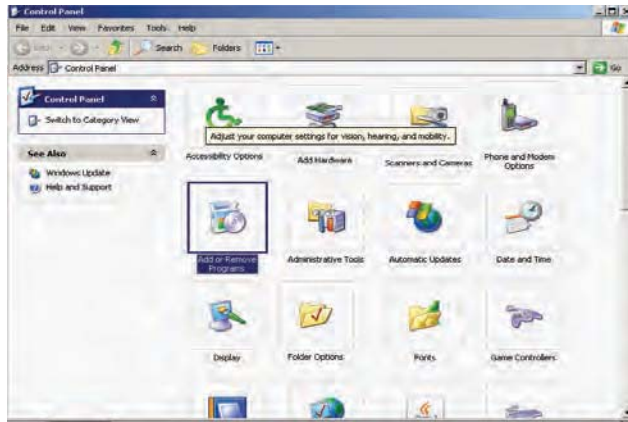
Control Panel

File Edit View Favorites Tools Help

Back Search Folders

Address Control Panel

Go

Control Panel

Switch to Category View

See Also

Windows Update

Help and Support

Adjust your computer settings for vision, hearing, and mobility.

Accessibility Options

Add Hardware

Scanners and Cameras

Phone and Modem Options

Add or Remove Programs

Administrative Tools

Automatic Updates

Date and Time

Display

Folder Options

Fonts

Game Controllers